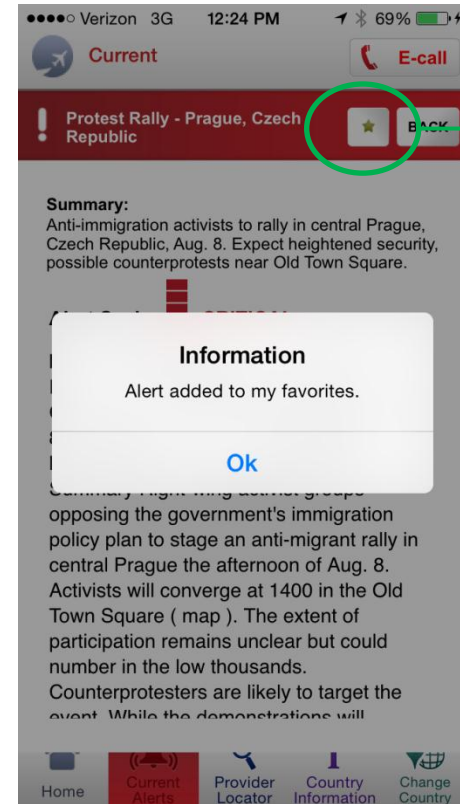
●●●●○ Verizon 3G 12:24 PM 69%

Current

E-call

Protest Rally - Prague, Czech Republic

BACK

Summary:
Anti-immigration activists to rally in central Prague, Czech Republic, Aug. 8. Expect heightened security, possible counterprotests near Old Town Square.

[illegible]

Information

Alert added to my favorites.

Ok

Summary Right-wing activist groups opposing the government's immigration policy plan to stage an anti-migrant rally in central Prague the afternoon of Aug. 8. Activists will converge at 1400 in the Old Town Square ( map ). The extent of participation remains unclear but could number in the low thousands. Counterprotesters are likely to target the event. While the demonstrations will

Home

Current Alerts

Provider Locator

Country Information

Change Country